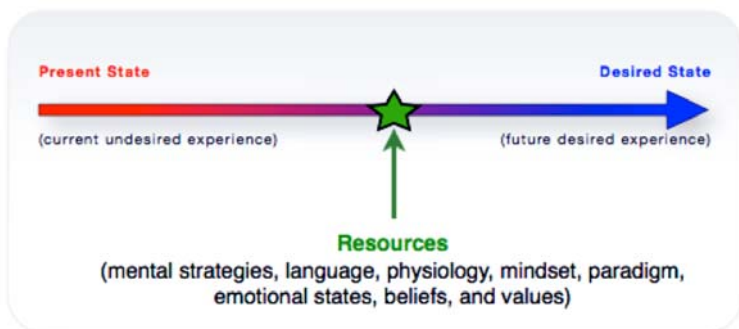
Present State

Desired State

(current undesired experience)

(future desired experience)

Resources
(mental strategies, language, physiology, mindset, paradigm, emotional states, beliefs, and values)